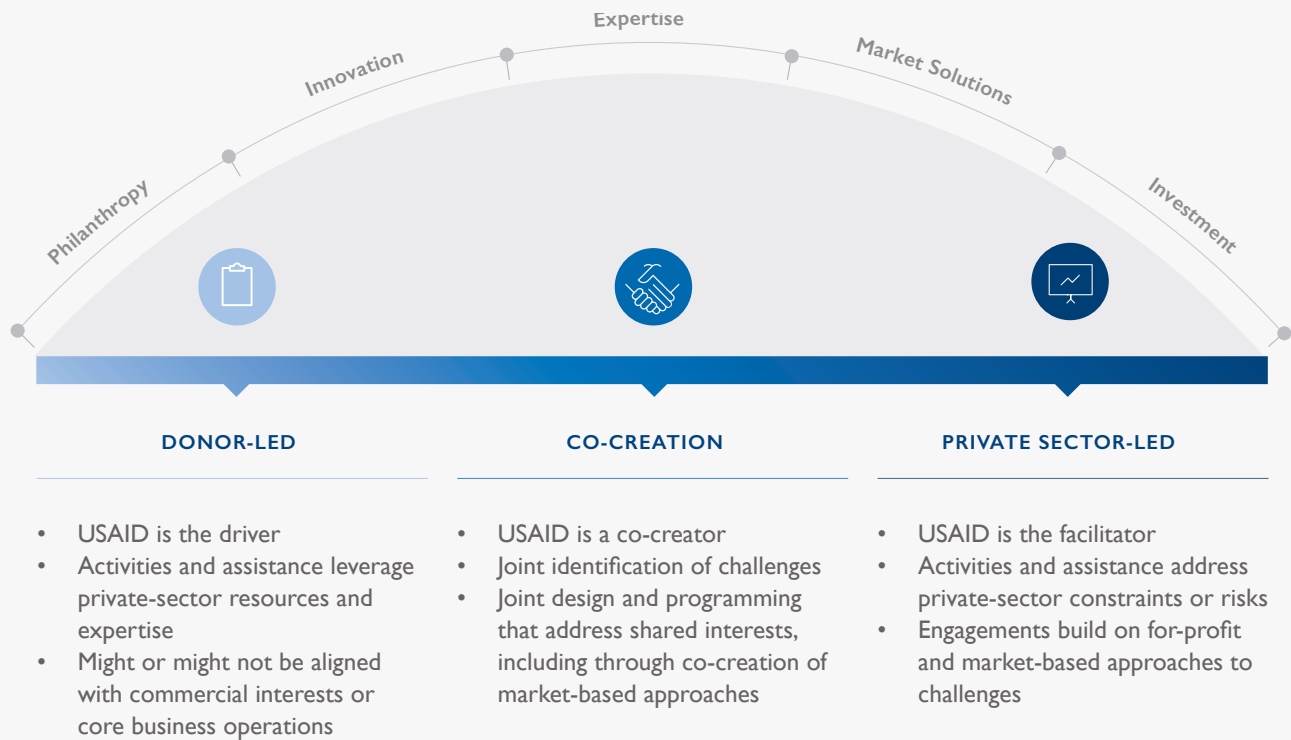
Expertise

Innovation

Market Solutions

Philanthropy

Investment

DONOR-LED

- USAID is the driver
- Activities and assistance leverage private-sector resources and expertise
- Might or might not be aligned with commercial interests or core business operations

CO-CREATION

- USAID is a co-creator
- Joint identification of challenges
- Joint design and programming that address shared interests, including through co-creation of market-based approaches

PRIVATE SECTOR-LED

- USAID is the facilitator
- Activities and assistance address private-sector constraints or risks
- Engagements build on for-profit and market-based approaches to challenges